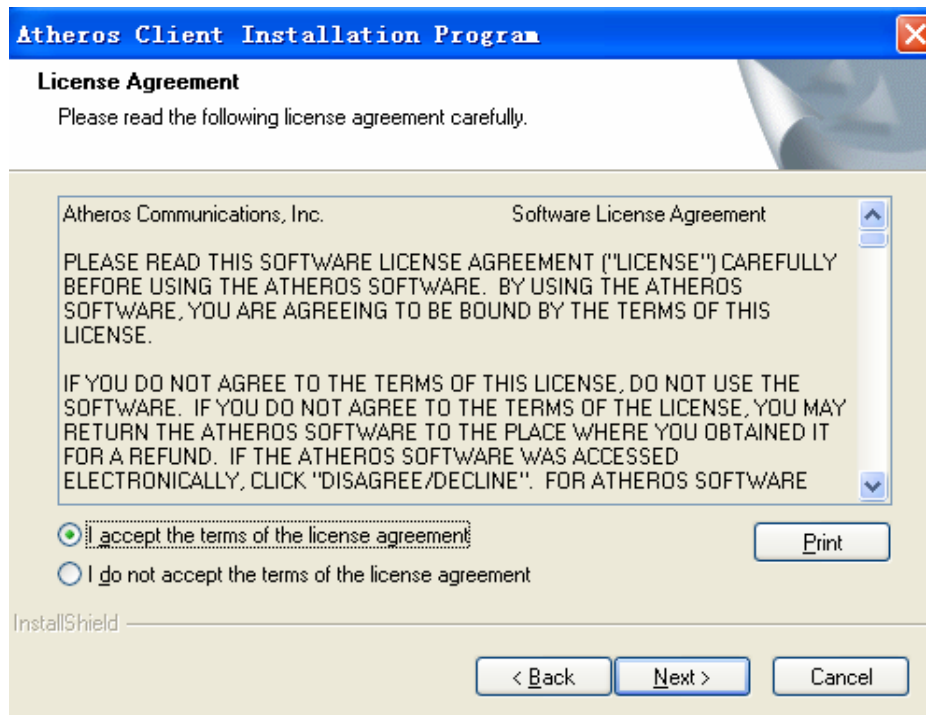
Atheros Client Installation Program

License Agreement

Please read the following license agreement carefully.

Atheros Communications, Inc. Software License Agreement

PLEASE READ THIS SOFTWARE LICENSE AGREEMENT ("LICENSE") CAREFULLY BEFORE USING THE ATHEROS SOFTWARE. BY USING THE ATHEROS SOFTWARE, YOU ARE AGREEING TO BE BOUND BY THE TERMS OF THIS LICENSE.

IF YOU DO NOT AGREE TO THE TERMS OF THIS LICENSE, DO NOT USE THE SOFTWARE. IF YOU DO NOT AGREE TO THE TERMS OF THE LICENSE, YOU MAY RETURN THE ATHEROS SOFTWARE TO THE PLACE WHERE YOU OBTAINED IT FOR A REFUND. IF THE ATHEROS SOFTWARE WAS ACCESSED ELECTRONICALLY, CLICK "DISAGREE/DECLINE". FOR ATHEROS SOFTWARE

I accept the terms of the license agreement

I do not accept the terms of the license agreement

Print

InstallShield

< Back

Next >

Cancel